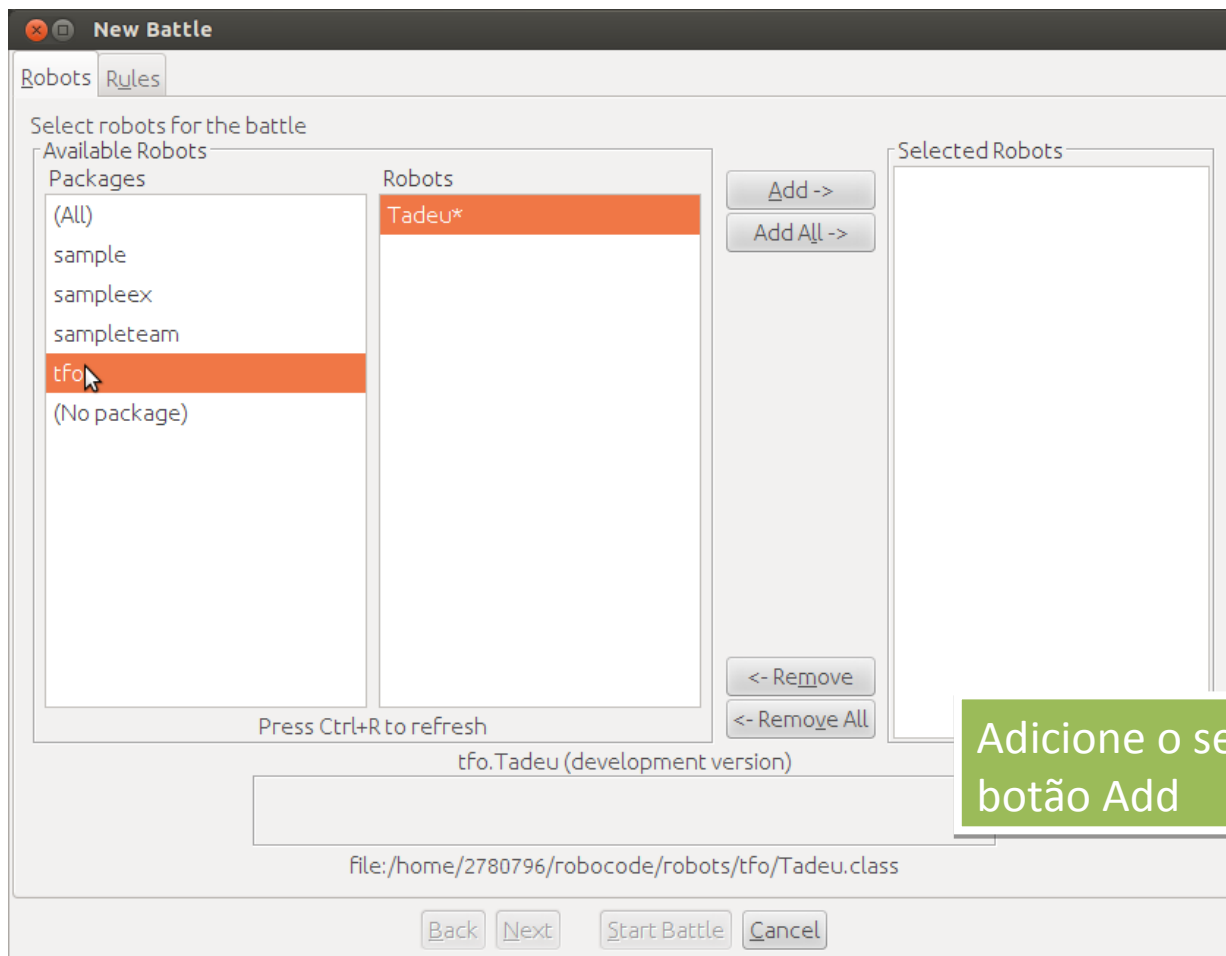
New Battle

Robots Rules

Select robots for the battle

Available Robots

Packages

(All)
sample
sampleex
sampleteam
tfo
(No package)

Robots

Tadeu*

Press Ctrl+R to refresh

Add ->
Add All ->
<- Remove
<- Remove All

Selected Robots

Adicione o se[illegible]
botão Add

tfo.Tadeu (development version)

file:/home/2780796/robocode/robots/tfo/Tadeu.class

Back Next Start Battle Cancel